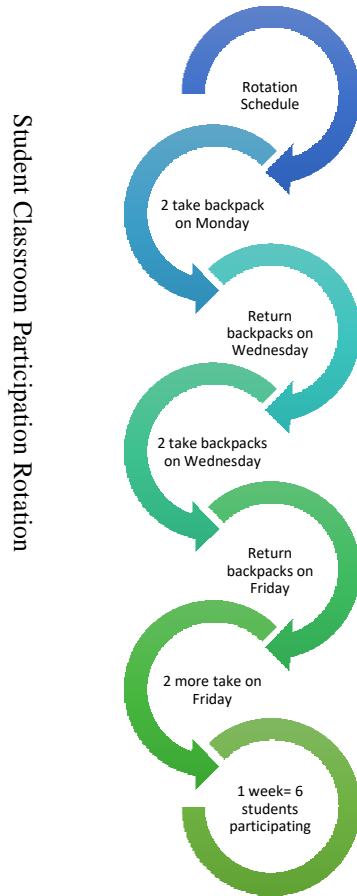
Student Classroom Participation Rotation

Rotation Schedule

2 take backpack on Monday

Return backpacks on Wednesday

2 take backpacks on Wednesday

Return backpacks on Friday

2 more take on Friday

1 week= 6 students participating